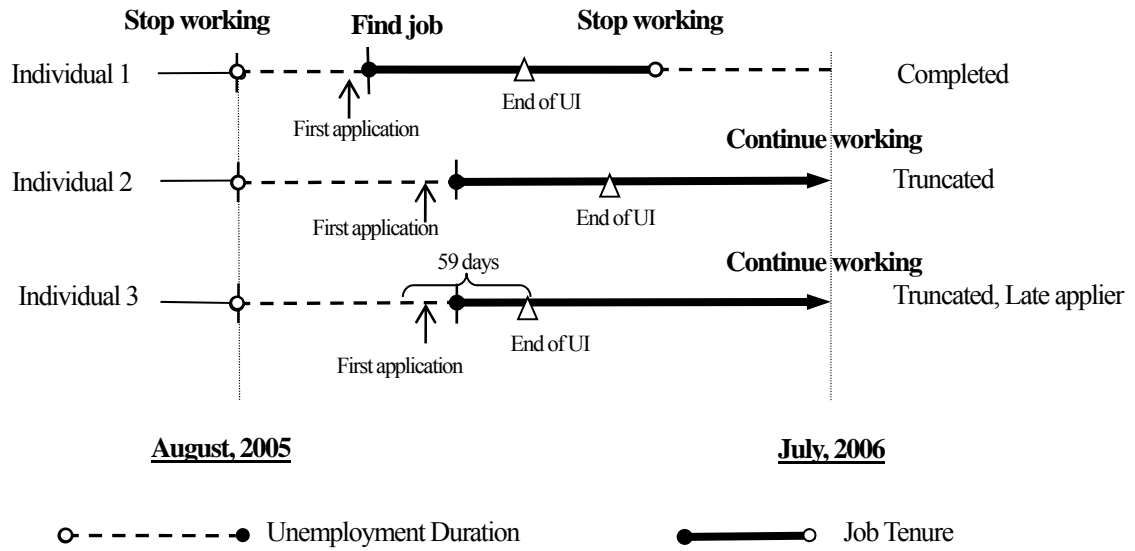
Stop working

Find job

Stop working

Individual 1

Completed

First application

End of UI

Continue working

Individual 2

Truncated

First application

End of UI

59 days

Continue working

Individual 3

Truncated, Late applier

First application

End of UI

August, 2005

July, 2006

Unemployment Duration

Job Tenure